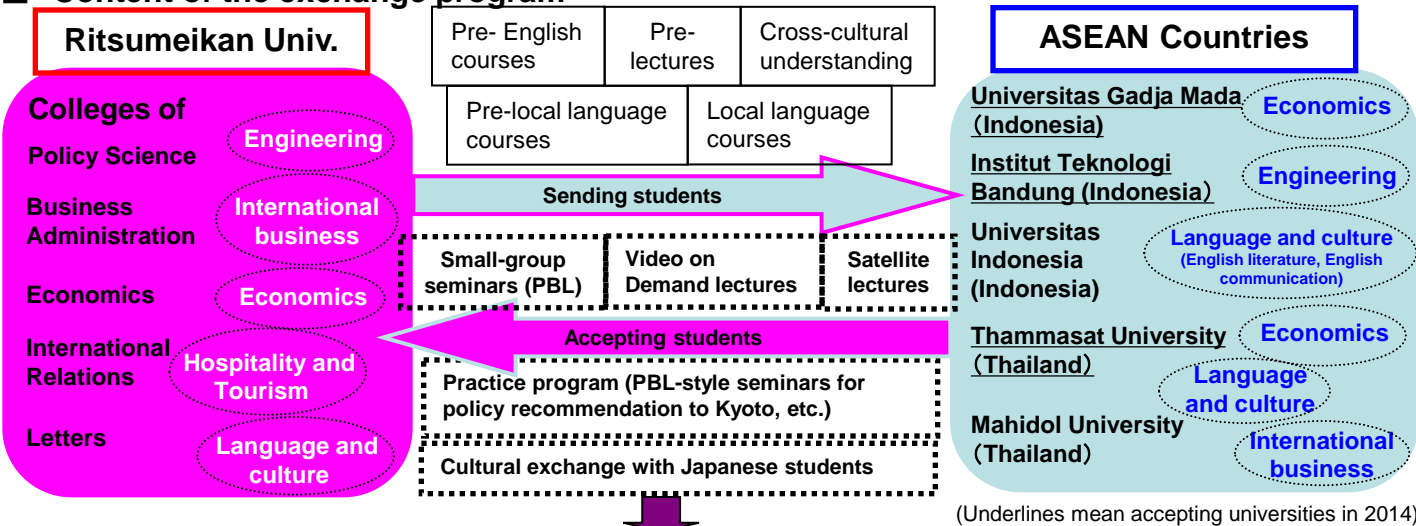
■ Content of the exchange program

Ritsumeikan Univ.

Colleges of

Policy Science

Engineering

Business Administration

International business

Economics

Economics

International Relations

Hospitality and Tourism

Letters

Language and culture

| Pre- English courses | Pre- lectures | Cross-cultural understanding |
|---|---|---|

| Pre-local language courses | Local language courses |
|---|---|

Sending students

| Small-group seminars (PBL) | Video on Demand lectures | Satellite lectures |
|---|---|---|

Accepting students

Practice program (PBL-style seminars for policy recommendation to Kyoto, etc.)

Cultural exchange with Japanese students

ASEAN Countries

Universitas Gadja Mada (Indonesia)

Economics

Institut Teknologi Bandung (Indonesia)

Engineering

Universitas Indonesia (Indonesia)

Language and culture (English literature, English communication)

Thammasat University (Thailand)

Economics

Language and culture

Mahidol University (Thailand)

International business

(Underlines mean accepting universities in 2014)